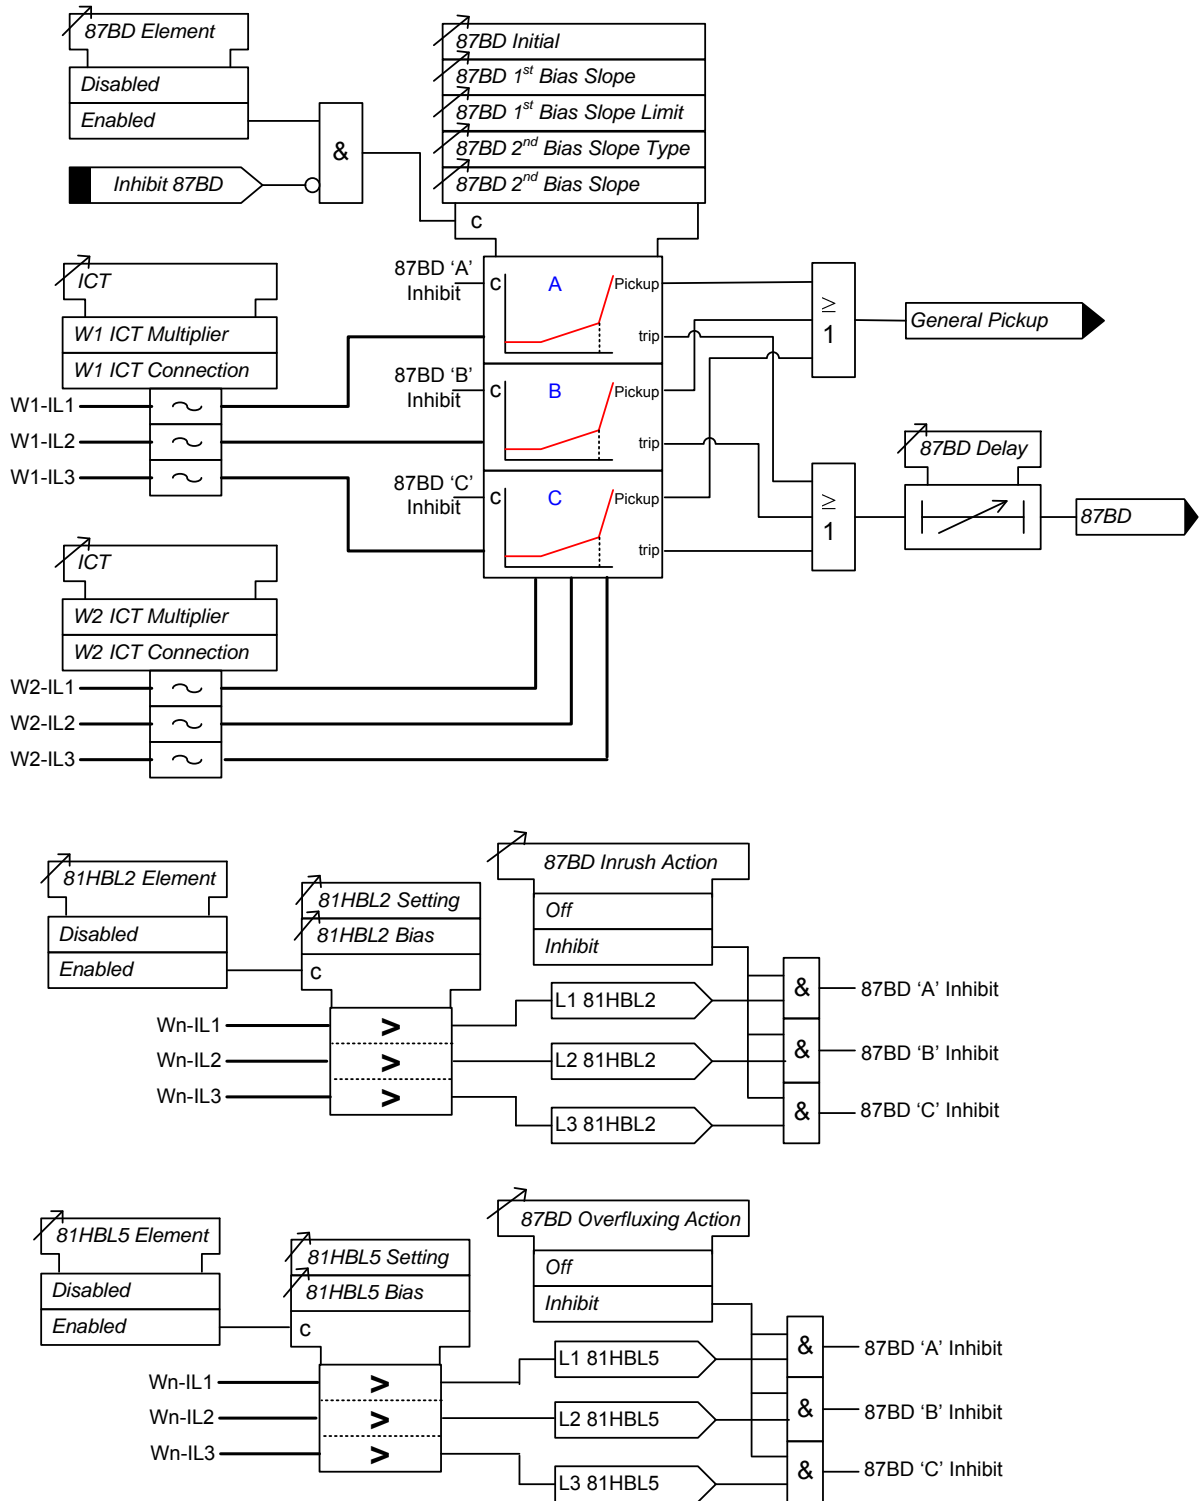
87BD Element
Disabled
Enabled
Inhibit 87BD
&
87BD Initial
87BD $1^{st}$ Bias Slope
87BD $1^{st}$ Bias Slope Limit
87BD $2^{nd}$ Bias Slope Type
87BD $2^{nd}$ Bias Slope
c
ICT
W1 ICT Multiplier
W1 ICT Connection
W1-IL1
W1-IL2
W1-IL3
87BD 'A' Inhibit
c
A
Pickup
trip
87BD 'B' Inhibit
c
B
Pickup
trip
87BD 'C' Inhibit
c
C
Pickup
trip
≥ 1
General Pickup
87BD Delay
≥ 1
87BD
ICT
W2 ICT Multiplier
W2 ICT Connection
W2-IL1
W2-IL2
W2-IL3

81HBL2 Element
Disabled
Enabled
81HBL2 Setting
81HBL2 Bias
c
87BD Inrush Action
Off
Inhibit
Wn-IL1
Wn-IL2
Wn-IL3
>
>
>
L1 81HBL2
L2 81HBL2
L3 81HBL2
&
&
&
87BD 'A' Inhibit
87BD 'B' Inhibit
87BD 'C' Inhibit

81HBL5 Element
Disabled
Enabled
81HBL5 Setting
81HBL5 Bias
c
87BD Overfluxing Action
Off
Inhibit
Wn-IL1
Wn-IL2
Wn-IL3
>
>
>
L1 81HBL5
L2 81HBL5
L3 81HBL5
&
&
&
87BD 'A' Inhibit
87BD 'B' Inhibit
87BD 'C' Inhibit